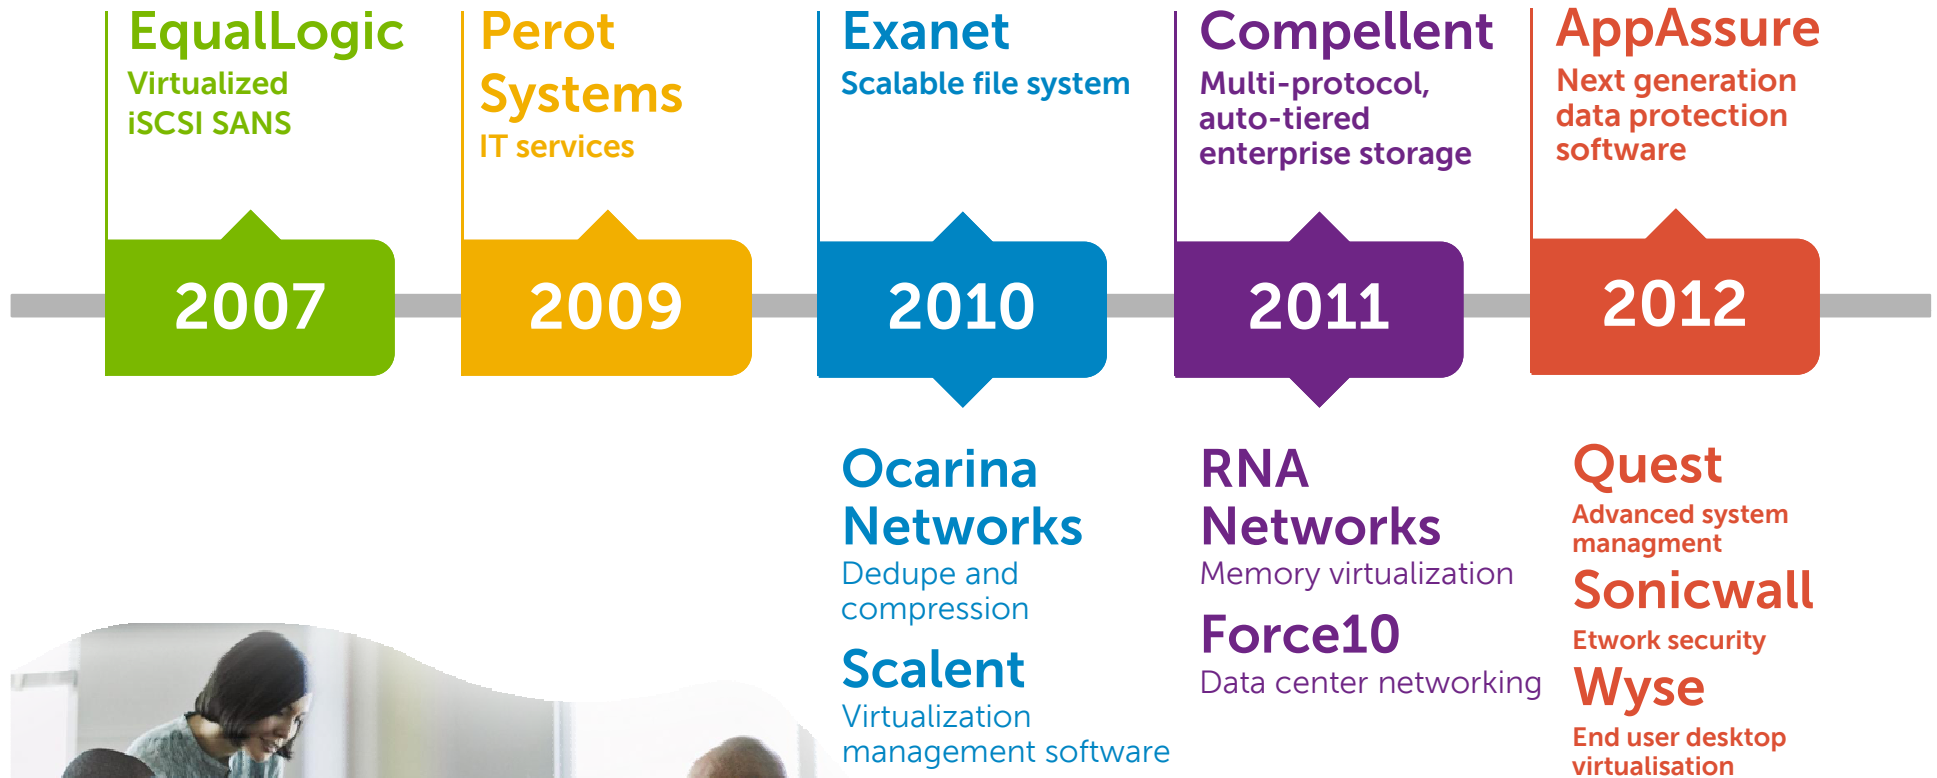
EqualLogic
Virtualized iSCSI SANS

Perot Systems
IT services

Exanet
Scalable file system

Compellent
Multi-protocol, auto-tiered enterprise storage

AppAssure
Next generation data protection software

2007

2009

2010

2011

2012

Ocarina Networks
Dedupe and compression

Scalent
Virtualization management software

RNA Networks
Memory virtualization

Force10
Data center networking

Quest
Advanced system managment

Sonicwall
Etwork security

Wyse
End user desktop virtualisation